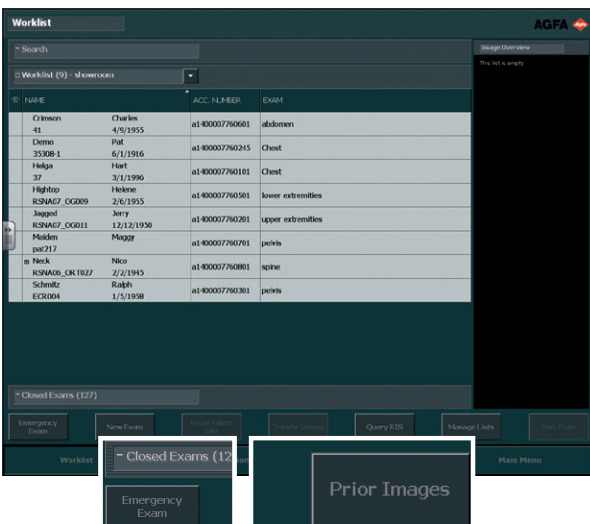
Worklist

AGFA

+ Search

Worklist (9) - showroom

Image Overview

This list is empty.

| | NAME | | ACC. NUMBER | EXAM |
|---|---|---|---|---|
| | Crimson 41 | Charles 4/9/1955 | a1400007760601 | abdomen |
| | Demo 35308-1 | Pat 6/1/1916 | a1400007760245 | Chest |
| | Helga 37 | Hart 3/1/1996 | a1400007760101 | Chest |
| | Hightop RSNA07_OG009 | Helene 2/6/1955 | a1400007760501 | lower extremities |
| | Jagged RSNA07_OG011 | Jerry 12/12/1950 | a1400007760201 | upper extremities |
| | Maiden pat217 | Maggy | a1400007760701 | pelvis |
| | Neck RSNA06_ORT027 | Nico 2/2/1945 | a1400007760801 | spine |
| | Schmitz ECR004 | Ralph 1/5/1958 | a1400007760301 | pelvis |

+ Closed Exams (127)

Emergency Exam

New Exam

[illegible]

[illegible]

Query RIS

Manage Lists

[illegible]

Worklist

Main Menu

+ Closed Exams (12

Emergency Exam

Prior Images